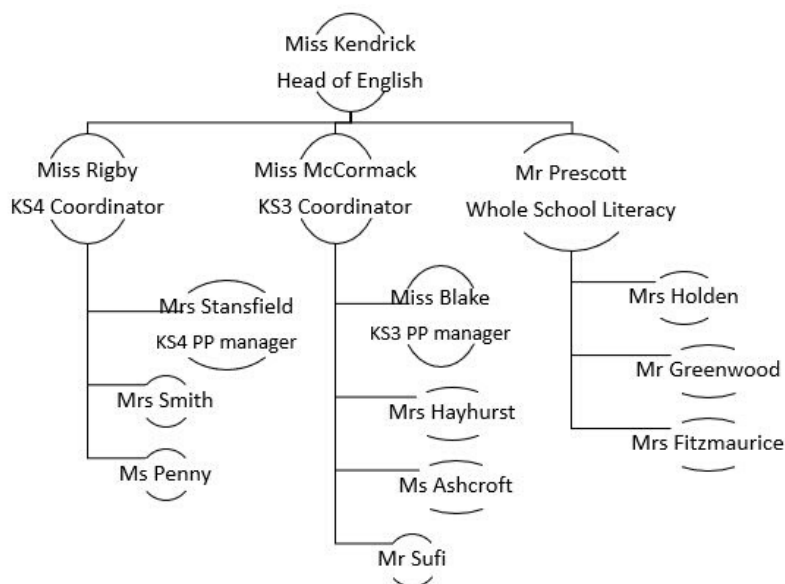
Miss Kendrick
Head of English

Miss Rigby
KS4 Coordinator

Mrs Stansfield
KS4 PP manager

Mrs Smith

Ms Penny

Miss McCormack
KS3 Coordinator

Miss Blake
KS3 PP manager

Mrs Hayhurst

Ms Ashcroft

Mr Sufi

Mr Prescott
Whole School Literacy

Mrs Holden

Mr Greenwood

Mrs Fitzmaurice